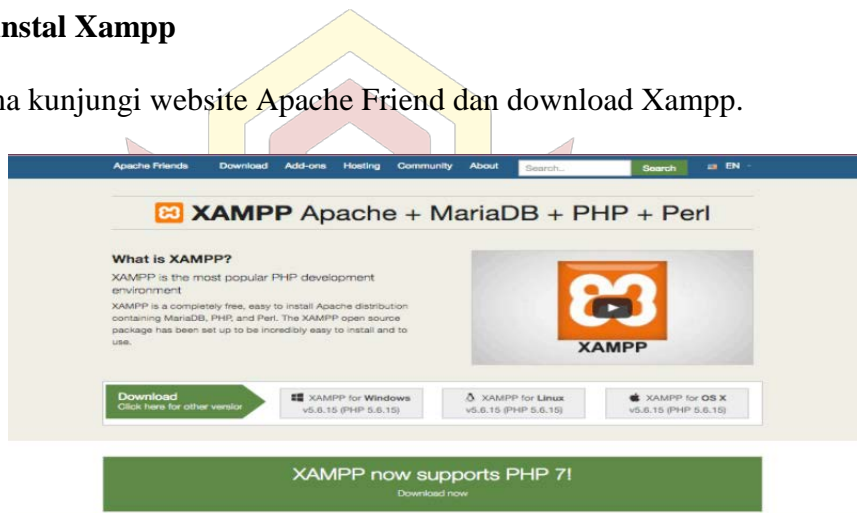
nstal Xampp

na kunjungi website Apache Friend dan download Xampp.

Apache Friends Download Add-ons Hosting Community About Search... Search EN

XAMPP Apache + MariaDB + PHP + Perl

What is XAMPP?

XAMPP is the most popular PHP development environment

XAMPP is a completely free, easy to install Apache distribution containing MariaDB, PHP, and Perl. The XAMPP open source package has been set up to be incredibly easy to install and to use.

XAMPP

Download
Click here for other version

XAMPP for Windows
v5.6.15 (PHP 5.6.15)

XAMPP for Linux
v5.6.15 (PHP 5.6.15)

XAMPP for OS X
v5.6.15 (PHP 5.6.15)

XAMPP now supports PHP 7!
Download now